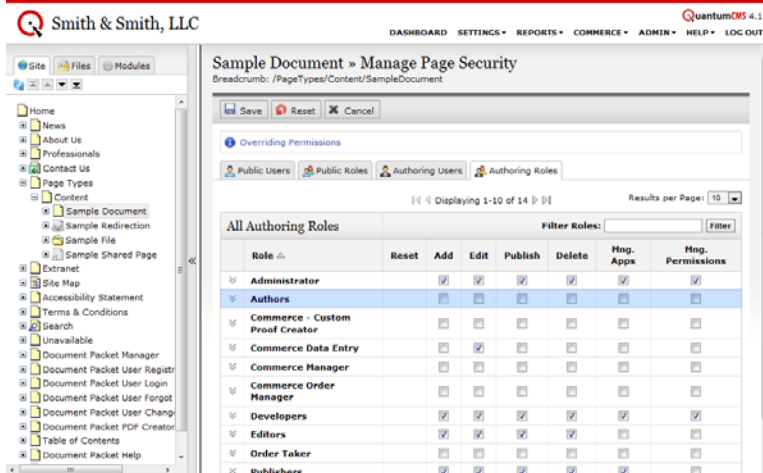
Smith & Smith, LLC

QuantumCMS 4.1

DASHBOARD SETTINGS ▾ REPORTS ▾ COMMERCE ▾ ADMIN ▾ HELP ▾ LOG OUT

Site Files Modules

Home
News
About Us
Professionals
Contact Us
Page Types
Content
Sample Document
Sample Redirection
Sample File
Sample Shared Page
Extranet
Site Map
Accessibility Statement
Terms & Conditions
Search
Unavailable
Document Packet Manager
Document Packet User Registr
Document Packet User Login
Document Packet User Forgot
Document Packet User Chang
Document Packet PDF Creator
Table of Contents
Document Packet Help

Sample Document » Manage Page Security
Breadcrumb: /PageTypes/Content/SampleDocument

Save Reset Cancel

Overriding Permissions

Public Users Public Roles Authoring Users Authoring Roles

Displaying 1-10 of 14

Results per Page: 10

All Authoring Roles

Filter Roles: Filter

| | Role | Reset | Add | Edit | Publish | Delete | Mng. Apps | Mng. Permissions |
|---|---|---|---|---|---|---|---|---|
| | Administrator | | ☑ | ☑ | ☑ | ☑ | ☑ | ☑ |
| | Authors | | ☐ | ☐ | ☐ | ☐ | ☐ | ☐ |
| | Commerce - Custom Proof Creator | | ☐ | ☐ | ☐ | ☐ | ☐ | ☐ |
| | Commerce Data Entry | | ☐ | ☑ | ☐ | ☐ | ☐ | ☐ |
| | Commerce Manager | | ☐ | ☐ | ☐ | ☐ | ☐ | ☐ |
| | Commerce Order Manager | | ☐ | ☐ | ☐ | ☐ | ☐ | ☐ |
| | Developers | | ☑ | ☑ | ☑ | ☑ | ☑ | ☑ |
| | Editors | | ☑ | ☑ | ☑ | ☑ | ☐ | ☐ |
| | Order Taker | | ☐ | ☐ | ☐ | ☐ | ☐ | ☐ |
| | Publishers | | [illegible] | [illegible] | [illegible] | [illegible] | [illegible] | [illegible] |